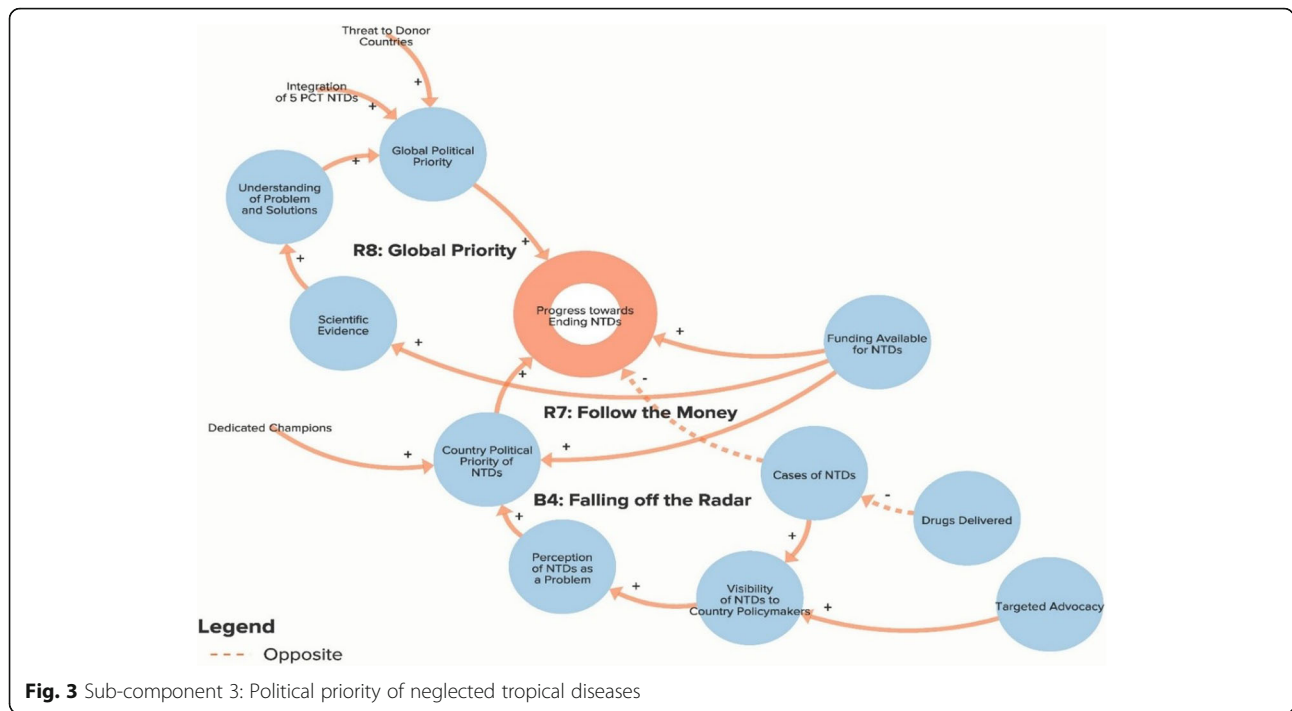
Threat to Donor Countries

+

Integration of 5 PCT NTDs

+

Global Political Priority

+

Understanding of Problem and Solutions

+

R8: Global Priority

+

Scientific Evidence

Progress towards Ending NTDs

+

Funding Available for NTDs

+

+

-

R7: Follow the Money

Dedicated Champions

+

Country Political Priority of NTDs

+

Cases of NTDs

B4: Falling off the Radar

-

Drugs Delivered

+

+

Perception of NTDs as a Problem

+

Visibility of NTDs to Country Policymakers

+

Targeted Advocacy

Legend

Opposite

Fig. 3 Sub-component 3: Political priority of neglected tropical diseases